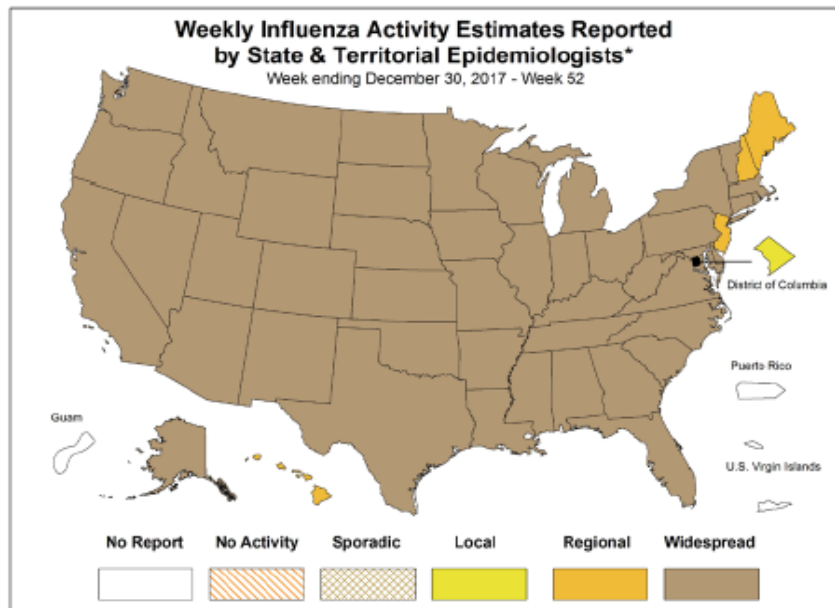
Weekly Influenza Activity Estimates Reported by State & Territorial Epidemiologists*
Week ending December 30, 2017 - Week 52

District of Columbia

Puerto Rico

Guam

U.S. Virgin Islands

No Report
No Activity
Sporadic
Local
Regional
Widespread